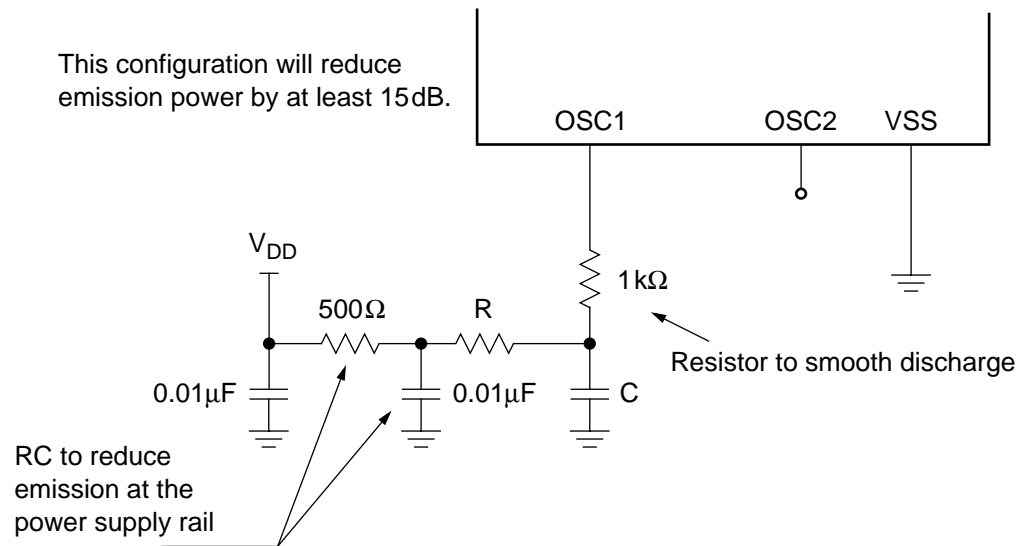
This configuration will reduce emission power by at least 15dB.

OSC1

OSC2

VSS

$V_{DD}$

$1k\Omega$

$500\Omega$

R

Resistor to smooth discharge

$0.01\mu F$

$0.01\mu F$

C

RC to reduce emission at the power supply rail